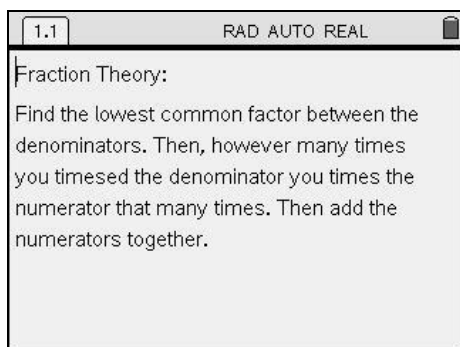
1.1 RAD AUTO REAL

Fraction Theory:

Find the lowest common factor between the denominators. Then, however many times you timesed the denominator you times the numerator that many times. Then add the numerators together.